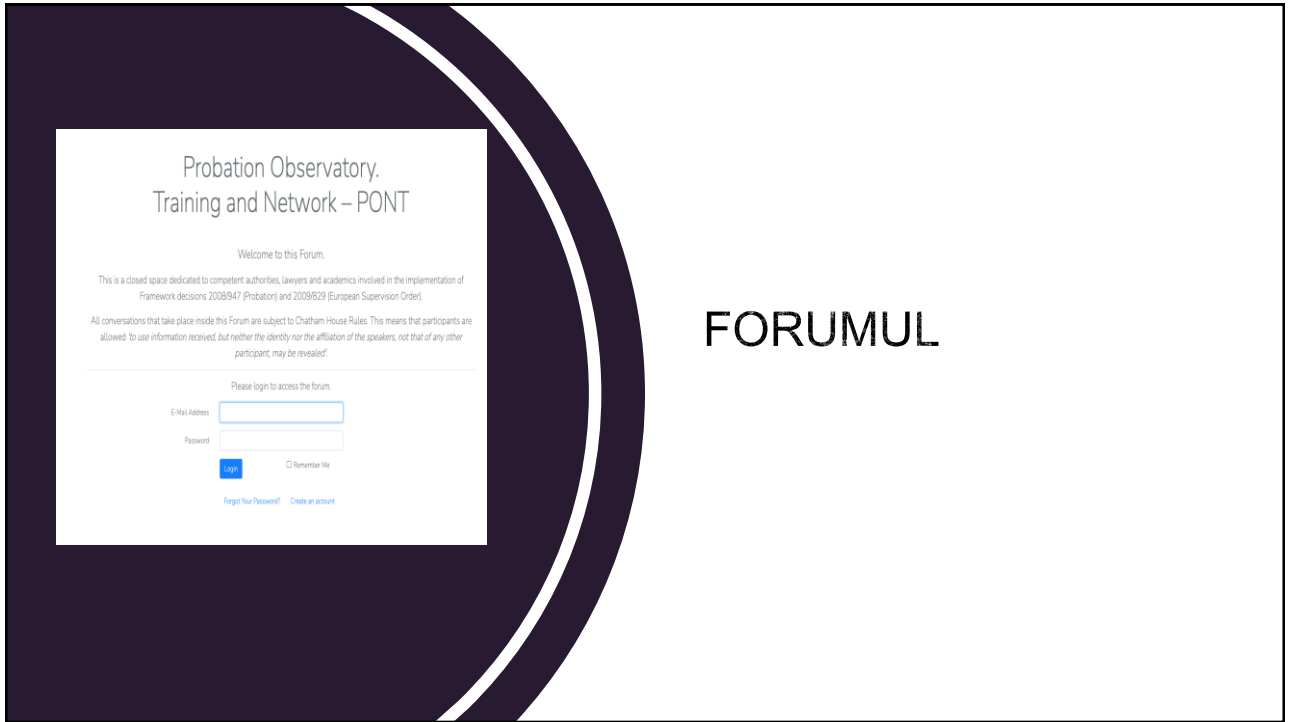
Probation Observatory.
Training and Network – PONT

Welcome to this Forum.

This is a closed space dedicated to competent authorities, lawyers and academics involved in the implementation of Framework decisions 2008/947 (Probation) and 2009/829 (European Supervision Order).

All conversations that take place inside this Forum are subject to Chatham House Rules. This means that participants are allowed 'to use information received, but neither the identity nor the affiliation of the speakers, not that of any other participant, may be revealed'.

Please login to access the forum.

E-Mail Address

Password

Login

Remember Me

Forgot Your Password? Create an account

FORUMUL